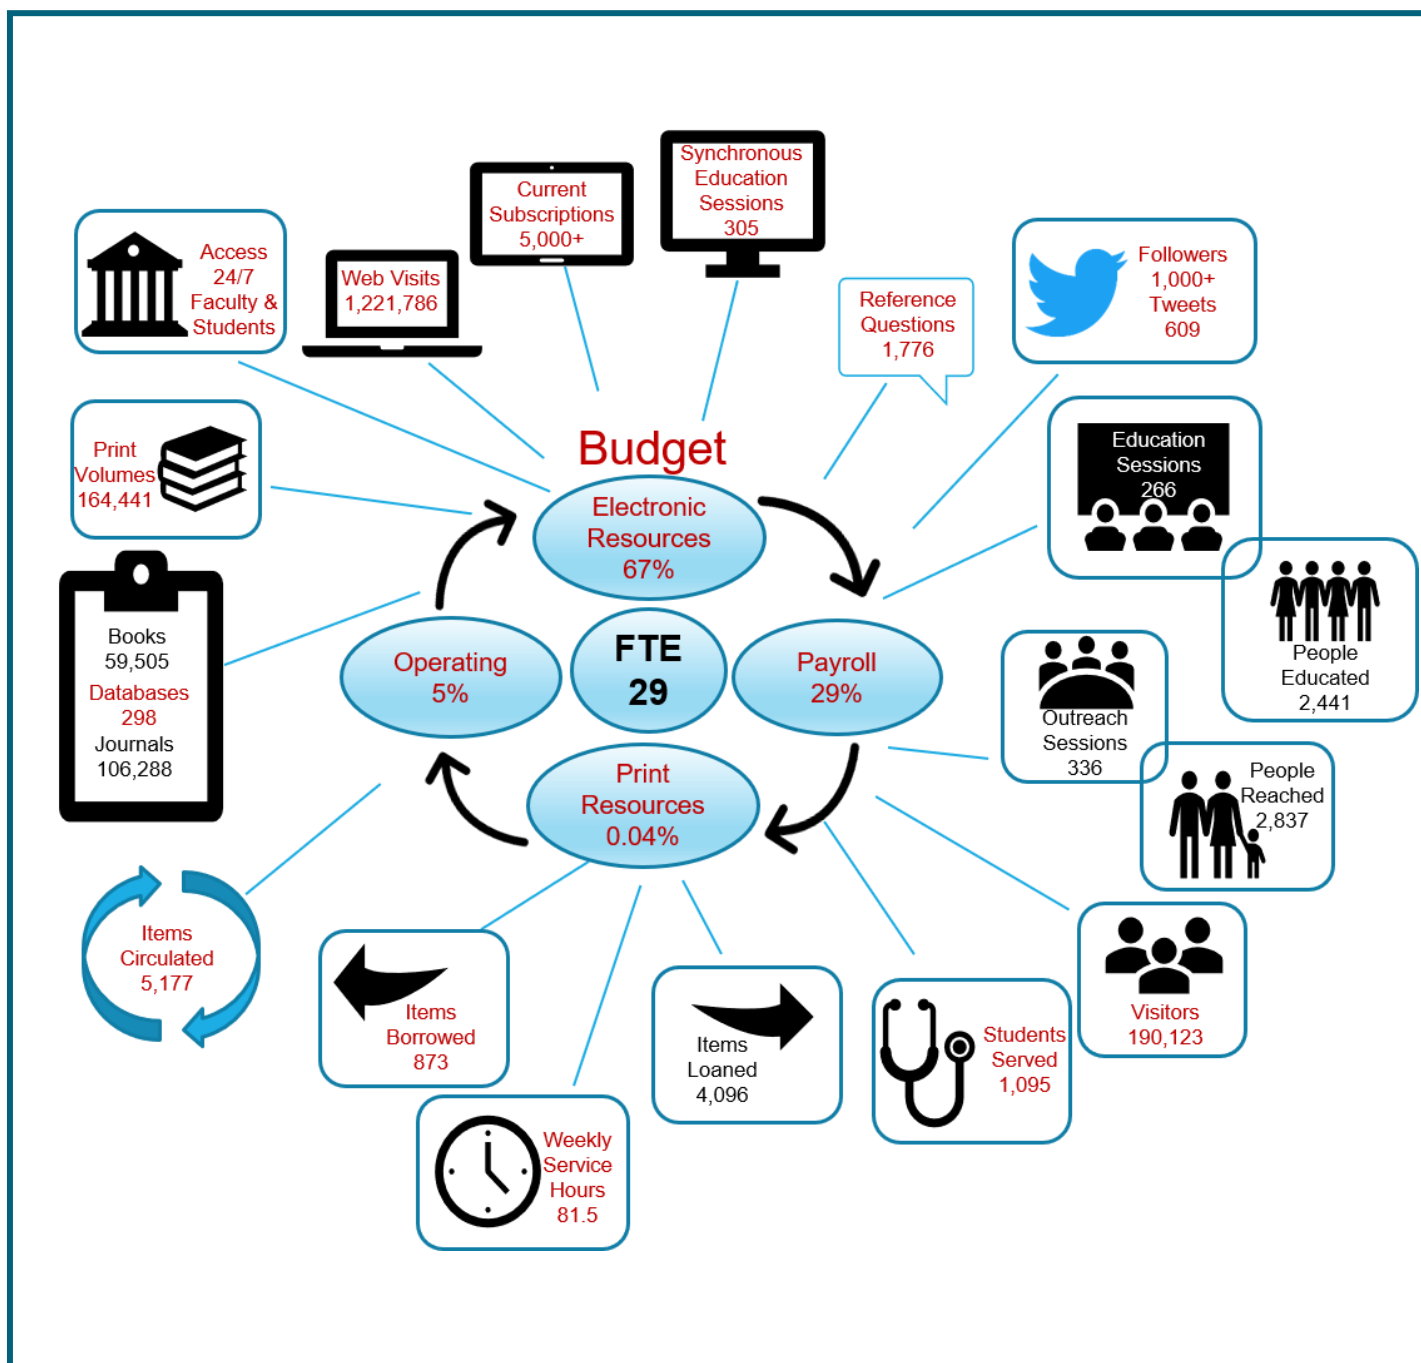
Access 24/7 Faculty & Students

Web Visits 1,221,786

Current Subscriptions 5,000+

Synchronous Education Sessions 305

Reference Questions 1,776

Followers 1,000+ Tweets 609

Print Volumes 164,441

Budget

Electronic Resources 67%

Education Sessions 266

Books 59,505 Databases 298 Journals 106,288

Operating 5%

FTE 29

Payroll 29%

People Educated 2,441

Outreach Sessions 336

Print Resources 0.04%

People Reached 2,837

Items Circulated 5,177

Items Borrowed 873

Items Loaned 4,096

Students Served 1,095

Visitors 190,123

Weekly Service Hours 81.5